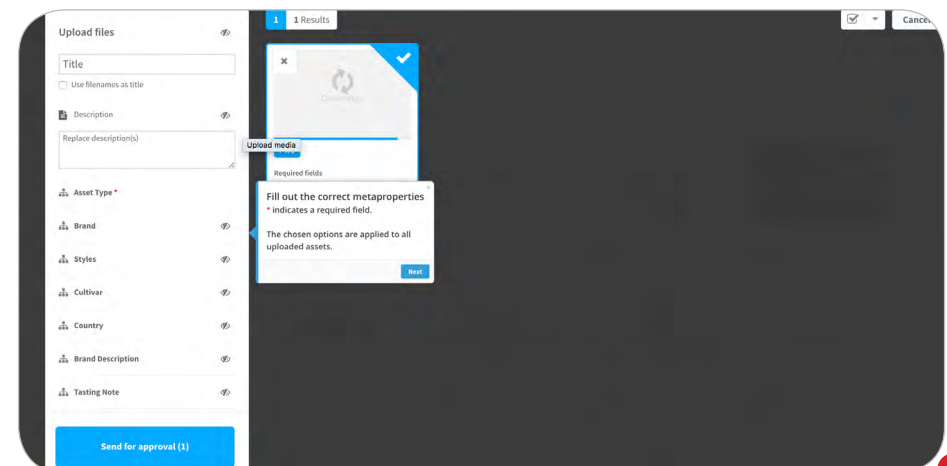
Upload files

Title

Use filenames as title

Description

Replace description(s)

Asset Type *

Brand

Styles

Cultivar

Country

Brand Description

Tasting Note

Send for approval (1)

1 1 Results

Cancel

Upload media

Required fields

Fill out the correct metaproperties
* indicates a required field.

The chosen options are applied to all uploaded assets.

Next